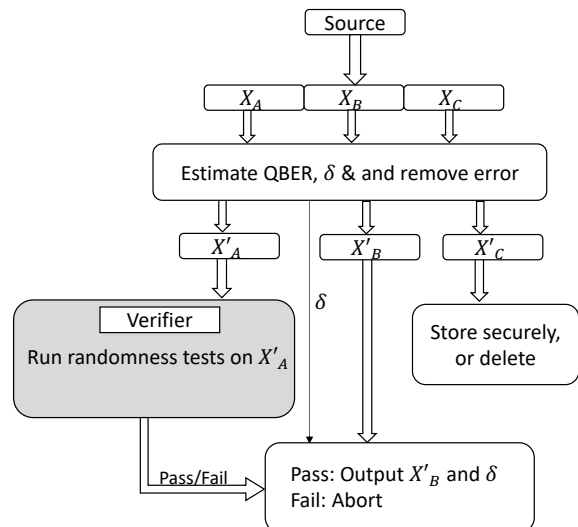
Source

$X_A$

$X_B$

$X_C$

Estimate QBER, $\delta$ & and remove error

$X'_A$

$X'_B$

$X'_C$

$\delta$

Verifier

Run randomness tests on $X'_A$

Store securely, or delete

Pass/Fail

Pass: Output $X'_B$ and $\delta$
Fail: Abort